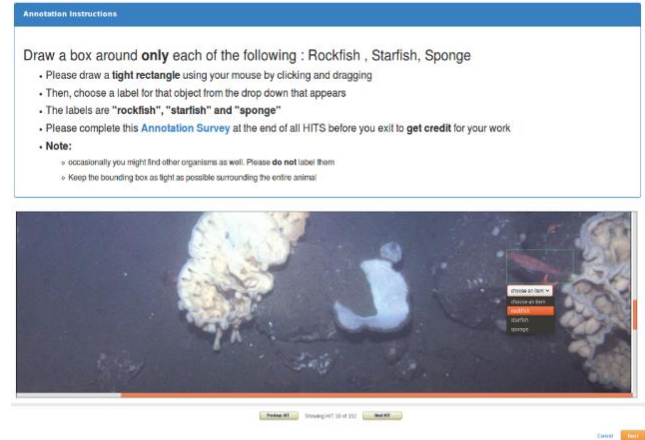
Annotation Instructions

Draw a box around **only** each of the following : Rockfish , Starfish, Sponge

- Please draw a **tight rectangle** using your mouse by clicking and dragging
- Then, choose a label for that object from the drop down that appears
- The labels are **"rockfish", "starfish" and "sponge"**
- Please complete this **Annotation Survey** at the end of all HITS before you exit to **get credit** for your work
- **Note:**
  - occasionally you might find other organisms as well. Please **do not** label them
  - Keep the bounding box as tight as possible surrounding the entire animal

choose an item
choose an item
rockfish
starfish
sponge

Previous HIT Showing HIT 33 of 332 Next HIT

Cancel Next